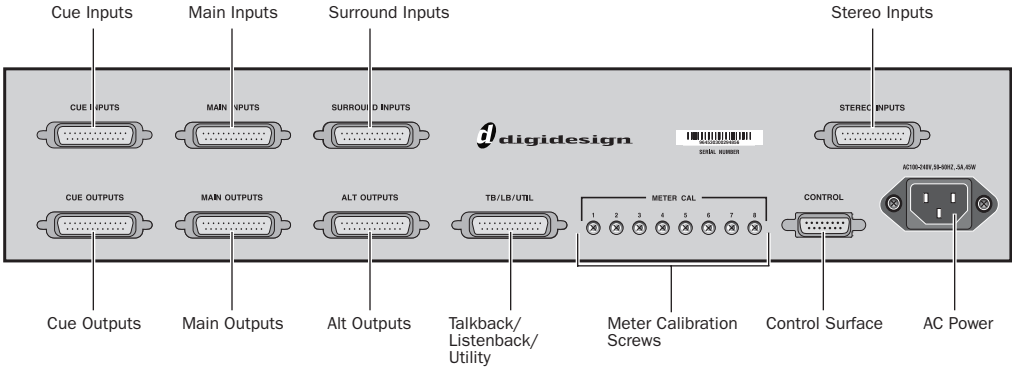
Cue Inputs
Main Inputs
Surround Inputs
Stereo Inputs

CUE INPUTS
MAIN INPUTS
SURROUND INPUTS
digidesign
SERIAL NUMBER
STEREO INPUTS
AC100-240V, 50-60HZ, .5A, 45W

CUE OUTPUTS
MAIN OUTPUTS
ALT OUTPUTS
TB/LB/UTIL
METER CAL
1 2 3 4 5 6 7 8
CONTROL

Cue Outputs
Main Outputs
Alt Outputs
Talkback/ Listenback/ Utility
Meter Calibration Screws
Control Surface
AC Power